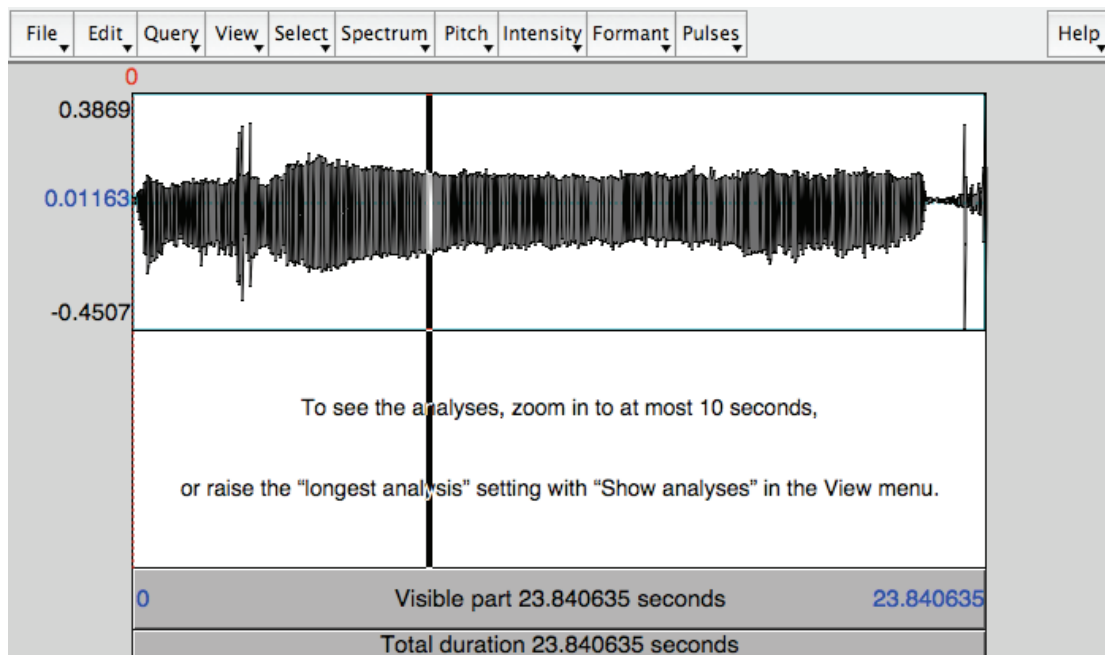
File Edit Query View Select Spectrum Pitch Intensity Formant Pulses Help

0

0.3869

0.01163

-0.4507

To see the analyses, zoom in to at most 10 seconds,

or raise the “longest analysis” setting with “Show analyses” in the View menu.

0 Visible part 23.840635 seconds 23.840635

Total duration 23.840635 seconds